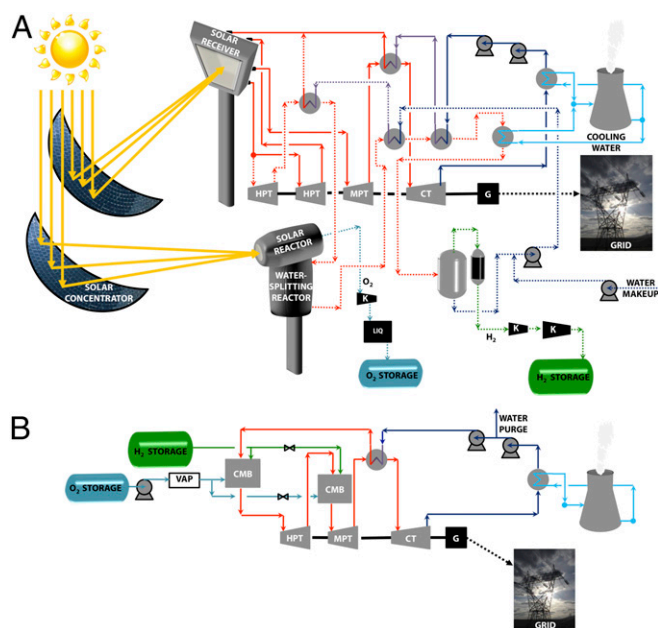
A

SOLAR RECEIVER

HPT HPT MPT CT G

COOLING WATER

GRID

SOLAR REACTOR

WATER-SPLITTING REACTOR

$O_2$

K

LIQ

$O_2$ STORAGE

WATER MAKEUP

$H_2$

K K

$H_2$ STORAGE

SOLAR CONCENTRATOR

B

$H_2$ STORAGE

WATER PURGE

$O_2$ STORAGE

VAP

CMB

CMB

HPT MPT CT G

GRID